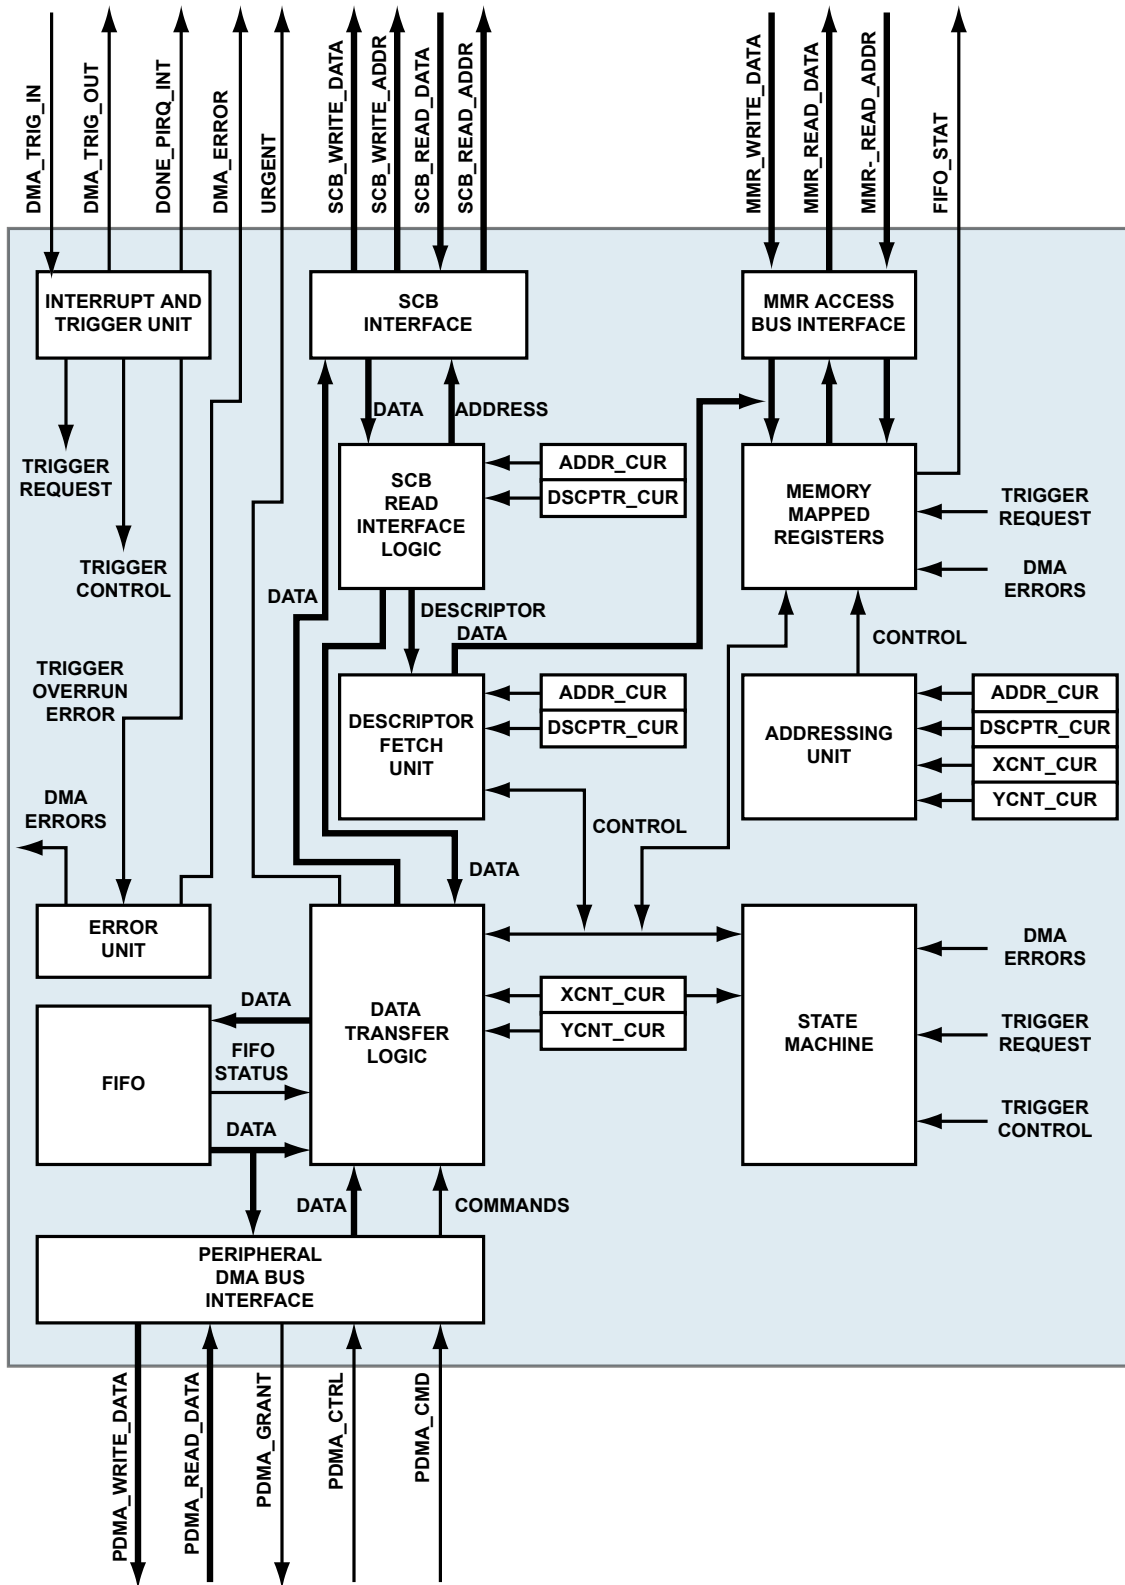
DMA_TRIG_IN
DMA_TRIG_OUT
DONE_PIRQ_INT
DMA_ERROR
URGENT
SCB_WRITE_DATA
SCB_WRITE_ADDR
SCB_READ_DATA
SCB_READ_ADDR
MMR_WRITE_DATA
MMR_READ_DATA
MMR-_READ_ADDR
FIFO_STAT

INTERRUPT AND TRIGGER UNIT

SCB INTERFACE

MMR ACCESS BUS INTERFACE

DATA
ADDRESS

TRIGGER REQUEST

TRIGGER CONTROL

SCB READ INTERFACE LOGIC

ADDR_CUR
DSCPTR_CUR

MEMORY MAPPED REGISTERS

TRIGGER REQUEST

DMA ERRORS

DATA

DESCRIPTOR DATA

CONTROL

TRIGGER OVERRUN ERROR

DESCRIPTOR FETCH UNIT

ADDR_CUR
DSCPTR_CUR

ADDRESSING UNIT

ADDR_CUR
DSCPTR_CUR
XCNT_CUR
YCNT_CUR

DMA ERRORS

CONTROL

DATA

ERROR UNIT

DATA TRANSFER LOGIC

XCNT_CUR
YCNT_CUR

STATE MACHINE

DMA ERRORS

TRIGGER REQUEST

TRIGGER CONTROL

DATA

FIFO

FIFO STATUS

DATA

DATA

COMMANDS

PERIPHERAL DMA BUS INTERFACE

PDMA_WRITE_DATA
PDMA_READ_DATA
PDMA_GRANT
PDMA_CTRL
PDMA_CMD